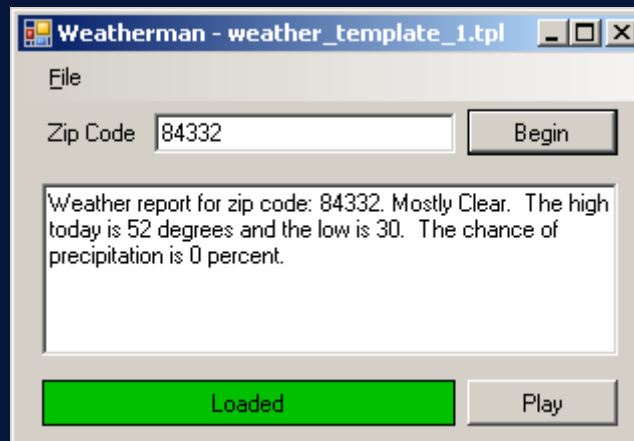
Weatherman - weather_template_1.tpl

File

Zip Code 84332

Begin

Weather report for zip code: 84332. Mostly Clear. The high today is 52 degrees and the low is 30. The chance of precipitation is 0 percent.

Loaded

Play